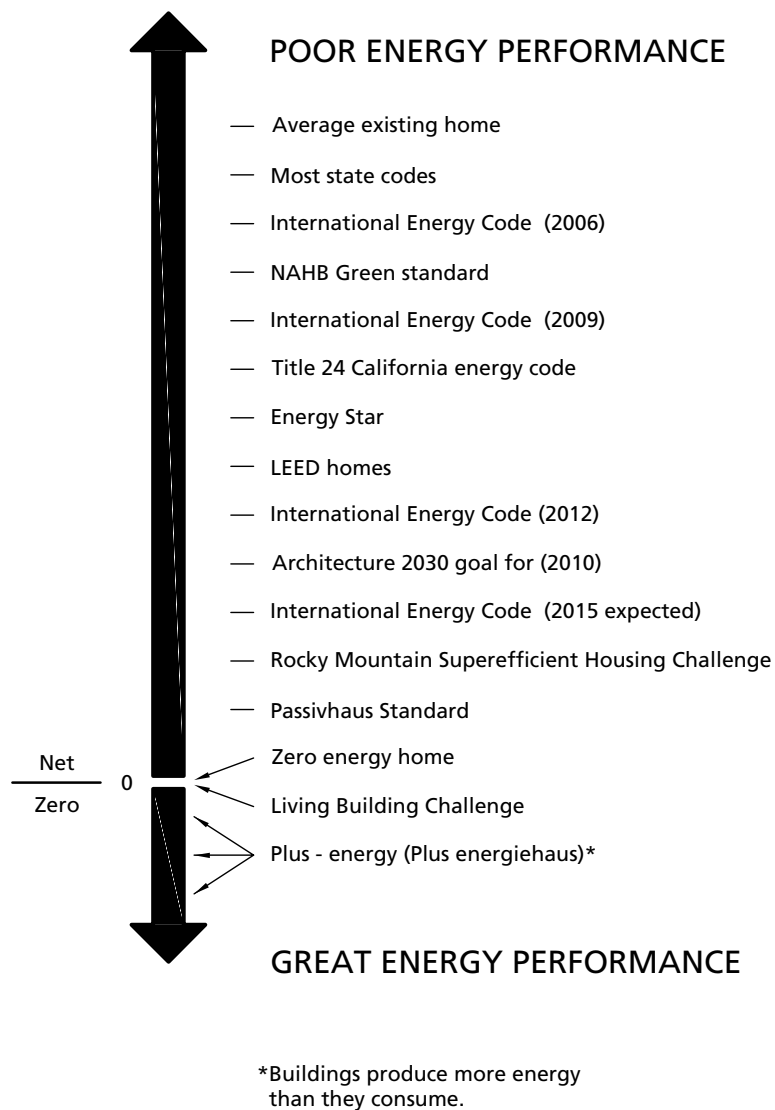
POOR ENERGY PERFORMANCE

— Average existing home

— Most state codes

— International Energy Code (2006)

— NAHB Green standard

— International Energy Code (2009)

— Title 24 California energy code

— Energy Star

— LEED homes

— International Energy Code (2012)

— Architecture 2030 goal for (2010)

— International Energy Code (2015 expected)

— Rocky Mountain Superefficient Housing Challenge

— Passivhaus Standard

Net
Zero

0

Zero energy home

Living Building Challenge

Plus - energy (Plus energiehaus)*

GREAT ENERGY PERFORMANCE

*Buildings produce more energy than they consume.